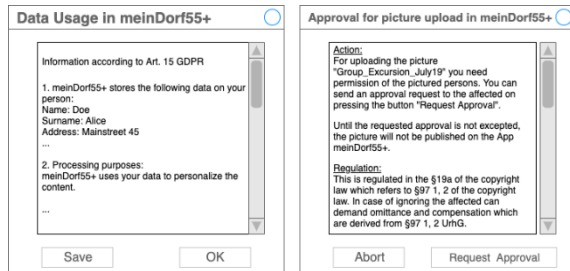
Data Usage in meinDorf55+

Information according to Art. 15 GDPR

1. meinDorf55+ stores the following data on your person:
Name: Doe
Surname: Alice
Address: Mainstreet 45
...

2. Processing purposes:
meinDorf55+ uses your data to personalize the content.

...

Save

OK

Approval for picture upload in meinDorf55+

Action:
For uploading the picture "Group_Excursion_July19" you need permission of the pictured persons. You can send an approval request to the affected on pressing the button "Request Approval".

Until the requested approval is not excepted, the picture will not be published on the App meinDorf55+.

Regulation:
This is regulated in the §19a of the copyright law which refers to §97 1, 2 of the copyright law. In case of ignoring the affected can demand omittance and compensation which are derived from §97 1, 2 UrhG.

Abort

Request Approval